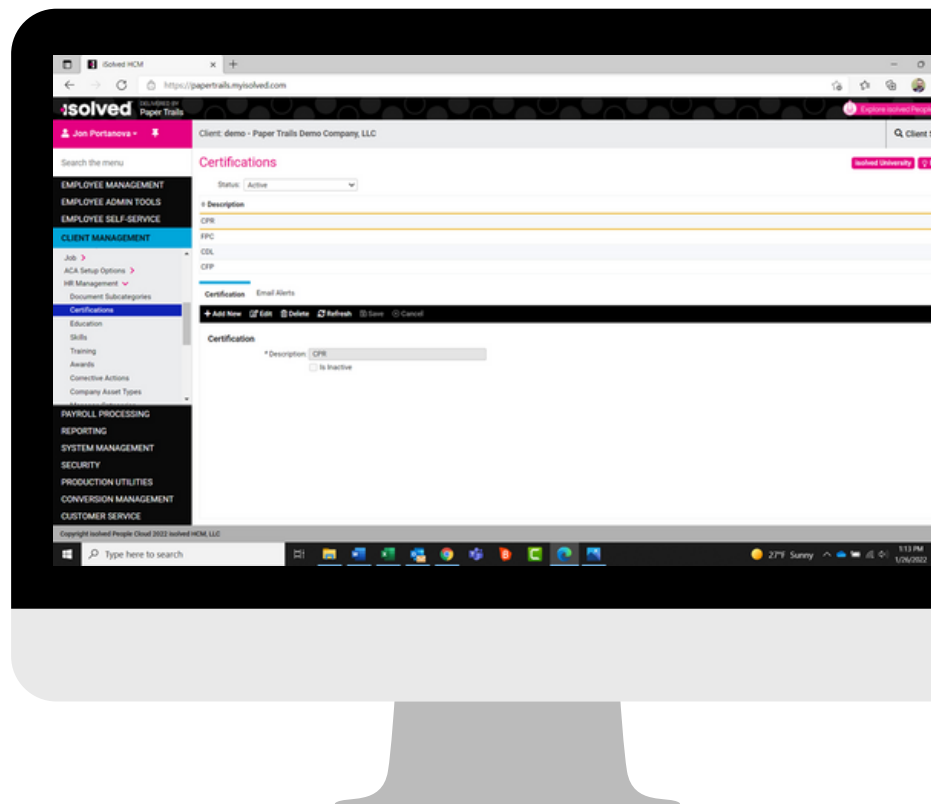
iSolved HCM

https://papertrails.myisolved.com

isolved DELIVERED BY Paper Trails

Explore isolved People

Jon Portanova

Client: demo - Paper Trails Demo Company, LLC

Client S

Search the menu

EMPLOYEE MANAGEMENT
EMPLOYEE ADMIN TOOLS
EMPLOYEE SELF-SERVICE
CLIENT MANAGEMENT

Job
ACA Setup Options
HR Management
Document Subcategories
Certifications
Education
Skills
Training
Awards
Corrective Actions
Company Asset Types

PAYROLL PROCESSING
REPORTING
SYSTEM MANAGEMENT
SECURITY
PRODUCTION UTILITIES
CONVERSION MANAGEMENT
CUSTOMER SERVICE

Certifications

isolved University

Status: Active

Description
CPR
FPC
CDL
CFP

Certification Email Alerts

+ Add New Edit Delete Refresh Save Cancel

Certification

* Description: CPR

Is Inactive

Copyright isolved People Cloud 2022 isolved HCM, LLC

Type here to search

27°F Sunny

5:13 PM
1/26/2022